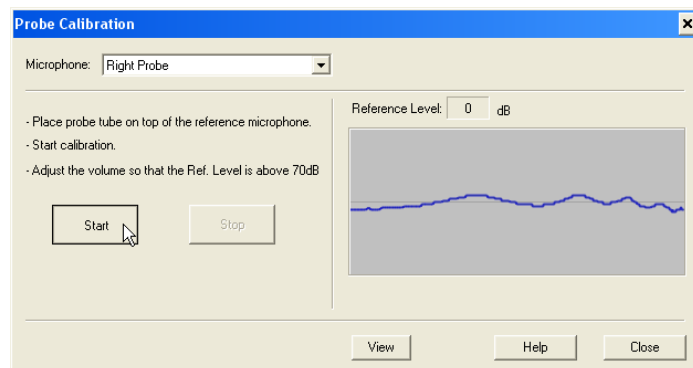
Probe Calibration

Microphone: Right Probe

- Place probe tube on top of the reference microphone.
- Start calibration.
- Adjust the volume so that the Ref. Level is above 70dB

Start

Stop

Reference Level: 0 dB

View

Help

Close